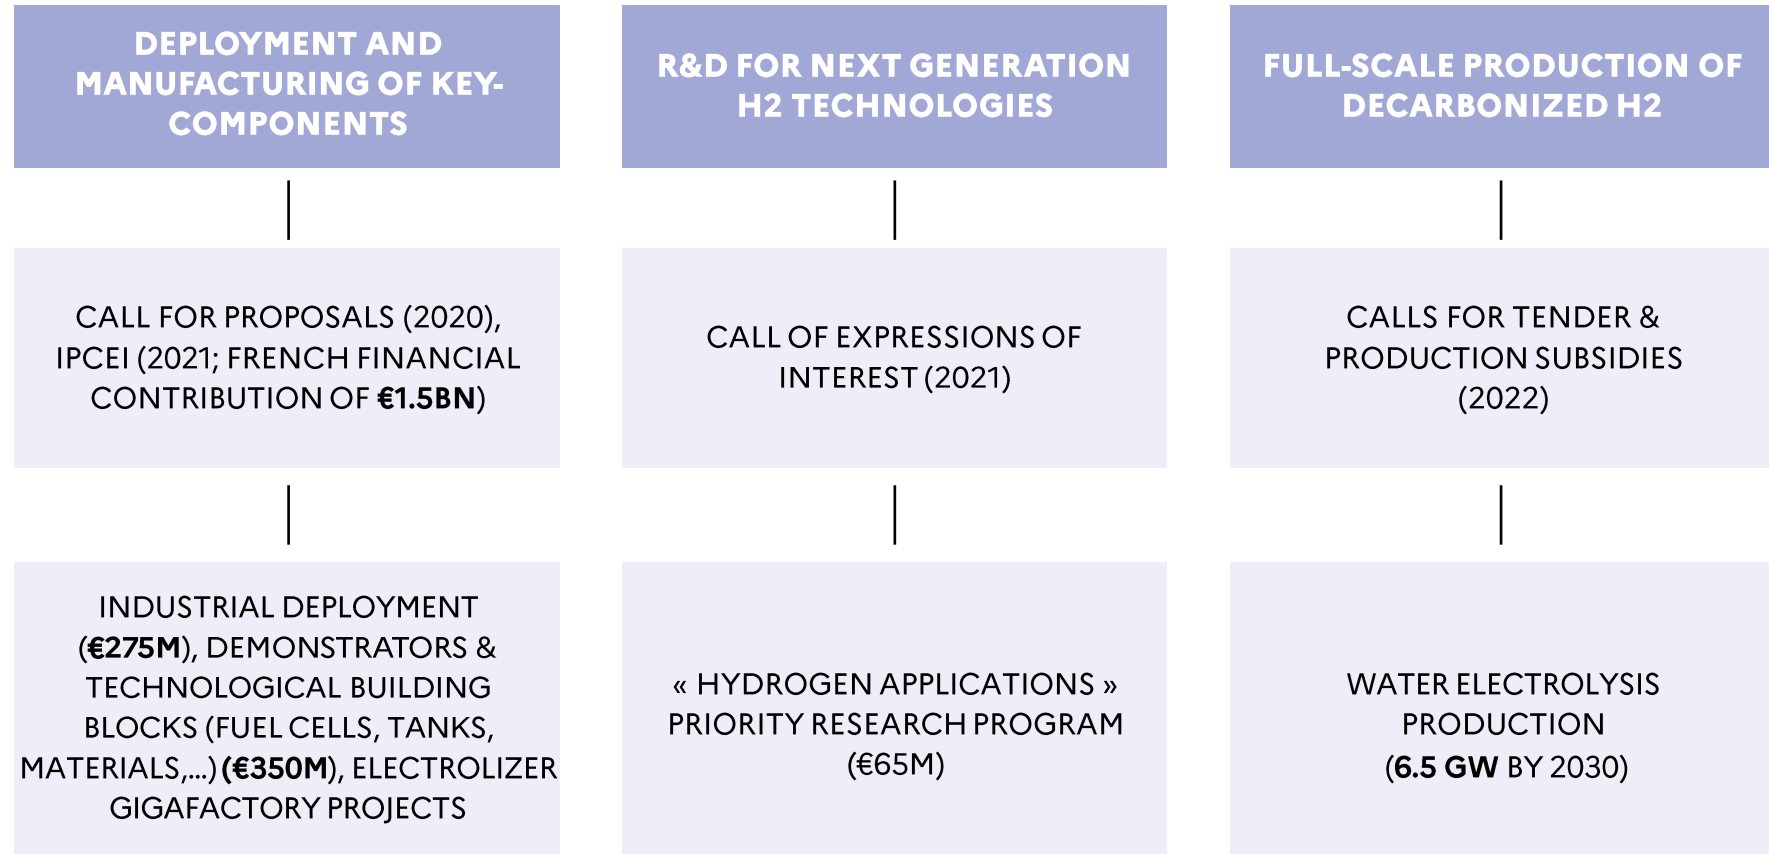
DEPLOYMENT AND MANUFACTURING OF KEY-COMPONENTS

CALL FOR PROPOSALS (2020), IPCEI (2021; FRENCH FINANCIAL CONTRIBUTION OF €1.5BN)

INDUSTRIAL DEPLOYMENT (€275M), DEMONSTRATORS & TECHNOLOGICAL BUILDING BLOCKS (FUEL CELLS, TANKS, MATERIALS,...) (€350M), ELECTROLIZER GIGAFACTORY PROJECTS

R&D FOR NEXT GENERATION H2 TECHNOLOGIES

CALL OF EXPRESSIONS OF INTEREST (2021)

« HYDROGEN APPLICATIONS » PRIORITY RESEARCH PROGRAM (€65M)

FULL-SCALE PRODUCTION OF DECARBONIZED H2

CALLS FOR TENDER & PRODUCTION SUBSIDIES (2022)

WATER ELECTROLYSIS PRODUCTION (6.5 GW BY 2030)